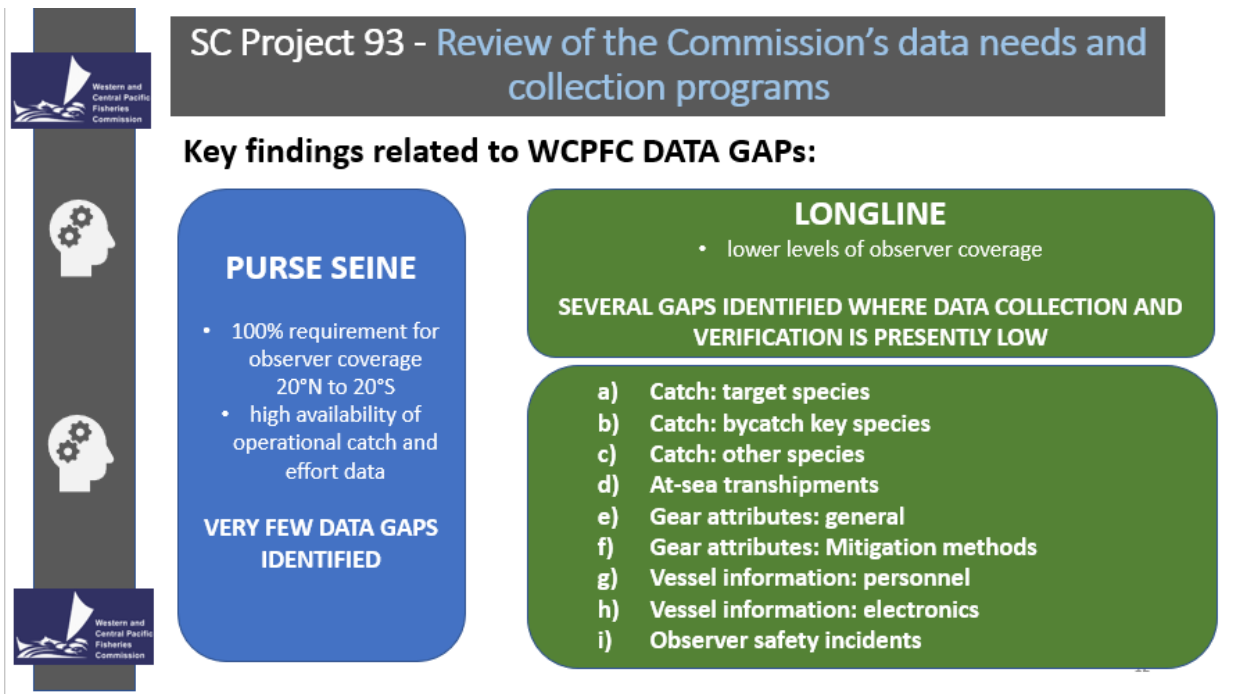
Western and Central Pacific Fisheries Commission

SC Project 93 - Review of the Commission's data needs and collection programs

Key findings related to WCPFC DATA GAPs:

PURSE SEINE

• 100% requirement for observer coverage 20°N to 20°S
• high availability of operational catch and effort data

VERY FEW DATA GAPS IDENTIFIED

LONGLINE

• lower levels of observer coverage

SEVERAL GAPS IDENTIFIED WHERE DATA COLLECTION AND VERIFICATION IS PRESENTLY LOW

a) Catch: target species
b) Catch: bycatch key species
c) Catch: other species
d) At-sea transhipments
e) Gear attributes: general
f) Gear attributes: Mitigation methods
g) Vessel information: personnel
h) Vessel information: electronics
i) Observer safety incidents

Western and Central Pacific Fisheries Commission

12